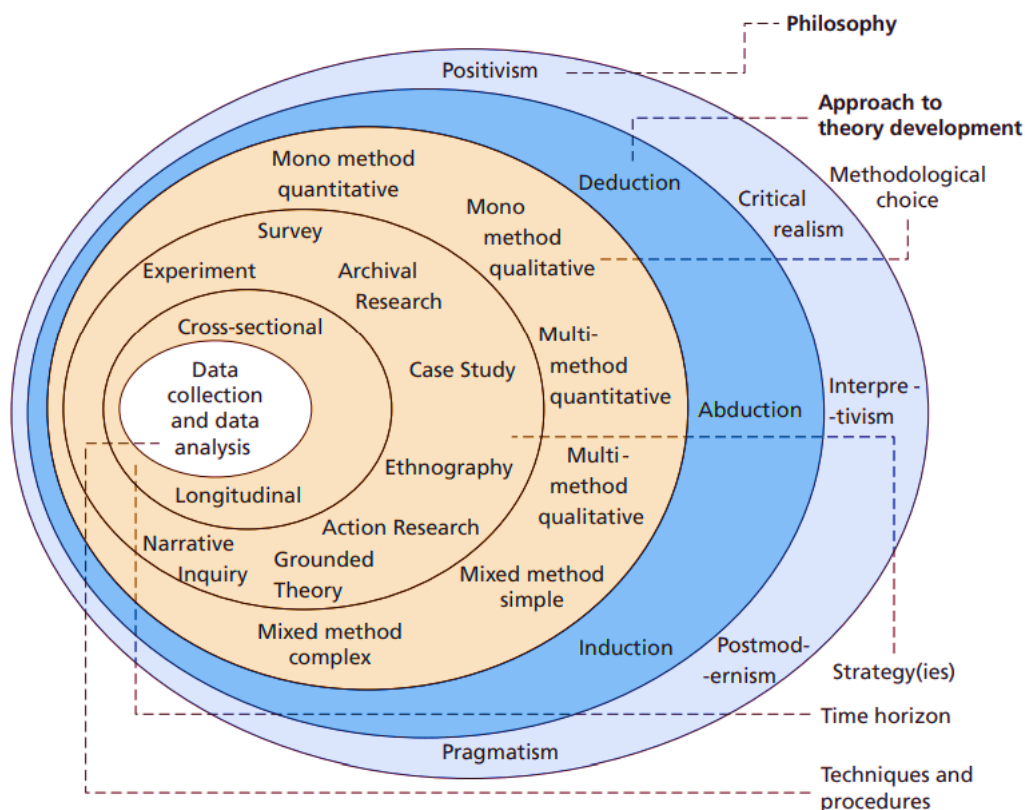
Philosophy

Positivism

Approach to theory development

Methodological choice

Critical realism

Deduction

Mono method quantitative

Mono method qualitative

Survey

Experiment

Archival Research

Cross-sectional

Data collection and data analysis

Case Study

Multi-method quantitative

Interpre - -tivism

Abduction

Ethnography

Multi-method qualitative

Longitudinal

Action Research

Narrative Inquiry

Grounded Theory

Mixed method simple

Mixed method complex

Induction

Postmod- -ernism

Strategy(ies)

Time horizon

Pragmatism

Techniques and procedures